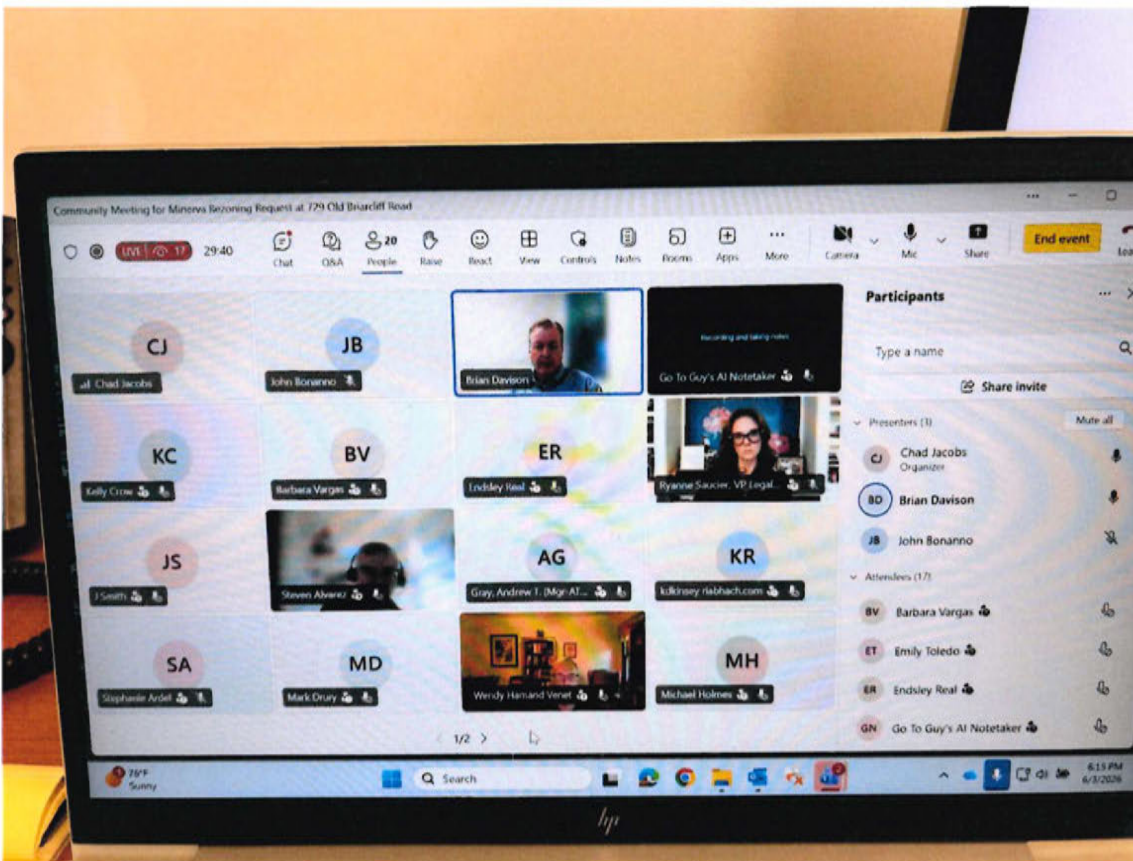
Community Meeting for Minerva Rezoning Request at 729 Old Briarcliff Road

LIVE 17 29:40

Chat Q&A 20 People Raise React View Controls Notes Rooms Apps More Camera Mic Share End event

CJ Chad Jacobs
JB John Bonanno
Brian Davison
Recording and taking notes
Go To Guy's AI Notetaker
KC Kelly Crow
BV Barbara Vargas
ER Endsley Real
Ryanne Saucier, VP Legal...
JS J Smith
Steven Alvarez
AG Gray, Andrew T. (Mgr AT...
KR kdkinsey riabbach.com
SA Stephanie Ardel
MD Mark Drury
Wendy Hamand Venet
MH Michael Holmes

1/2

Participants
Type a name
Share invite
Presenters (3) Mute all
CJ Chad Jacobs Organizer
BD Brian Davison
JB John Bonanno
Attendees (17)
BV Barbara Vargas
ET Emily Toledo
ER Endsley Real
GN Go To Guy's AI Notetaker

76°F Sunny
Search
6:15 PM 6/3/2026